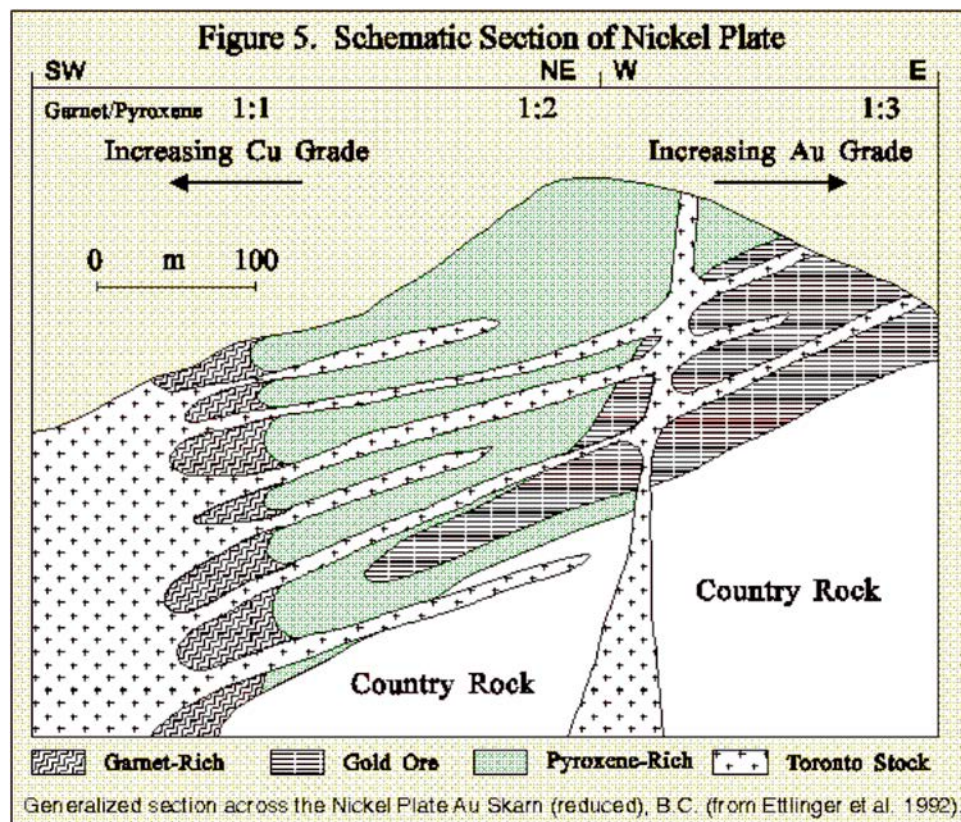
Figure 5. Schematic Section of Nickel Plate

SW NE W E

Garnet/Pyroxene 1:1 1:2 1:3

Increasing Cu Grade

Increasing Au Grade

0 m 100

Country Rock

Country Rock

Garnet-Rich Gold Ore Pyroxene-Rich Toronto Stock

Generalized section across the Nickel Plate Au Skarn (reduced), B.C. (from Ettlinger et al. 1992).